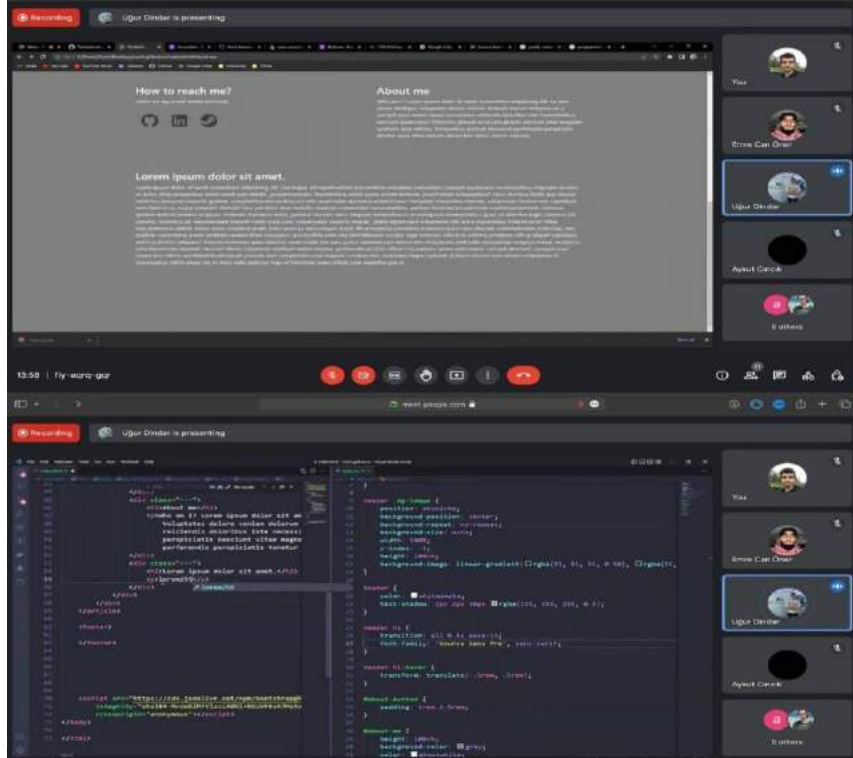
Recording

Uğur Dindar is presenting

How to reach me?

About me

Lorem ipsum dolor sit amet.

You

Emre Can Öner

Uğur Dindar

Aykut Cancık

6 others

13:50 | fiy-aorq-gqr

meet.google.com

Recording

Uğur Dindar is presenting

<h1>About me</h1>

<h1>Lorem ipsum dolor sit amet.</h1>

</div>

</article>

</footer>

</body>

</html>

header .bg-image {
position: absolute;
background-position: center;
background-repeat: no-repeat;
background-size: auto;
z-index: -1;
height: 100vh;
background-image: linear-gradient(rgba(51, 51, 51, 0.50), rgba(51,

header {
color: whitesmoke;

header h1 {
transition: all 0.1s ease-in;
font-family: 'Source Sans Pro', sans-serif;
}

header h1:hover {
transform: translate(-.5rem, -.5rem);
}

#about-button {
padding: 1rem 2.5rem;
}

#about-me {
height: 100vh;
background-color: grey;

You

Emre Can Öner

Uğur Dindar

Aykut Cancık

6 others